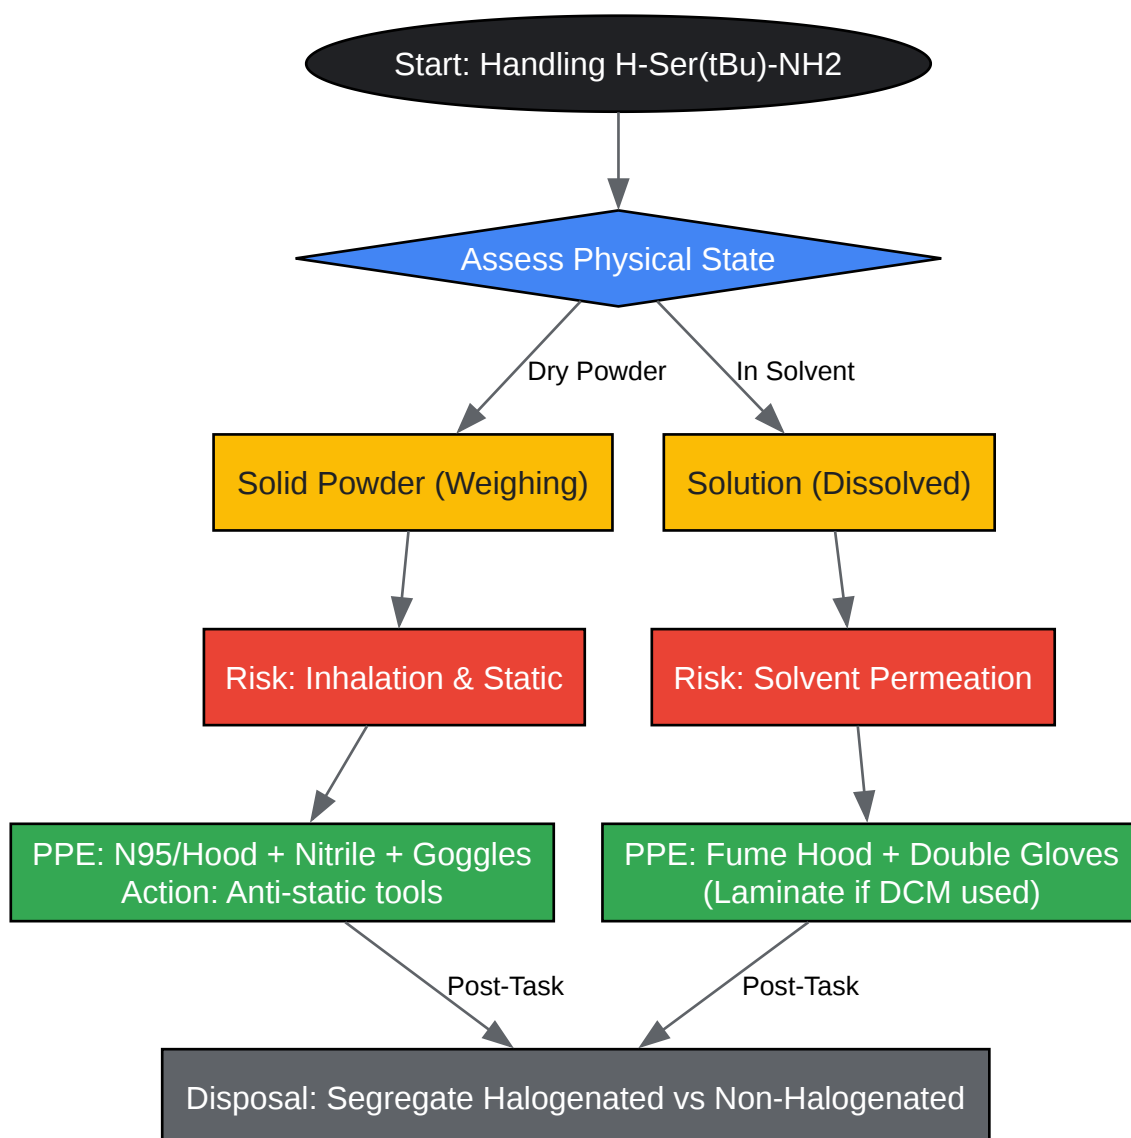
Start: Handling H-Ser(tBu)-NH2

Assess Physical State

Dry Powder

In Solvent

Solid Powder (Weighing)

Solution (Dissolved)

Risk: Inhalation & Static

Risk: Solvent Permeation

PPE: N95/Hood + Nitrile + Goggles
Action: Anti-static tools

PPE: Fume Hood + Double Gloves
(Laminate if DCM used)

Post-Task

Post-Task

Disposal: Segregate Halogenated vs Non-Halogenated